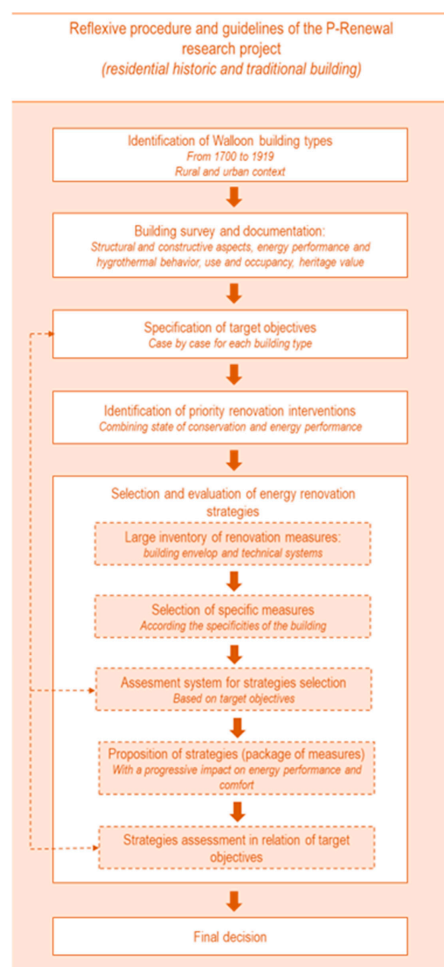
Reflexive procedure and guidelines of the P-Renewal research project
*(residential historic and traditional building)*

Identification of Walloon building types
*From 1700 to 1919*
*Rural and urban context*

Building survey and documentation:
*Structural and constructive aspects, energy performance and hygrothermal behavior, use and occupancy, heritage value*

Specification of target objectives
*Case by case for each building type*

Identification of priority renovation interventions
*Combining state of conservation and energy performance*

Selection and evaluation of energy renovation strategies

Large inventory of renovation measures:
*building envelop and technical systems*

Selection of specific measures
*According the specificities of the building*

Assesment system for strategies selection
*Based on target objectives*

Proposition of strategies (package of measures)
*With a progressive impact on energy performance and comfort*

Strategies assessment in relation of target objectives

Final decision